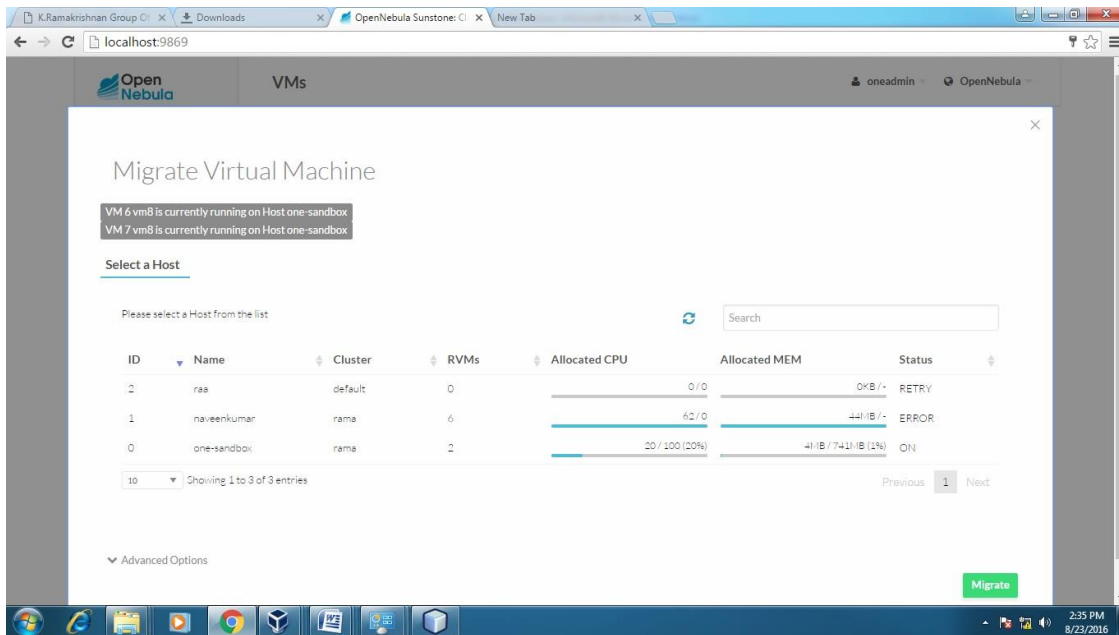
K.Ramakrishnan Group Of × Downloads × OpenNebula Sunstone: Cl × New Tab ×

localhost:9869

Open Nebula VMs oneadmin OpenNebula

×

Migrate Virtual Machine

VM 6 vm8 is currently running on Host one-sandbox
VM 7 vm8 is currently running on Host one-sandbox

Select a Host

Please select a Host from the list

Search

| ID | Name | Cluster | RVMs | Allocated CPU | Allocated MEM | Status |
|---|---|---|---|---|---|---|
| 2 | raa | default | 0 | 0 / 0 | 0KB / - | RETRY |
| 1 | naveenkumar | rama | 6 | 62 / 0 | 44MB / - | ERROR |
| 0 | one-sandbox | rama | 2 | 20 / 100 (20%) | 4MB / 741MB (1%) | ON |

10 Showing 1 to 3 of 3 entries

Previous 1 Next

Advanced Options

Migrate

2:35 PM
8/23/2016